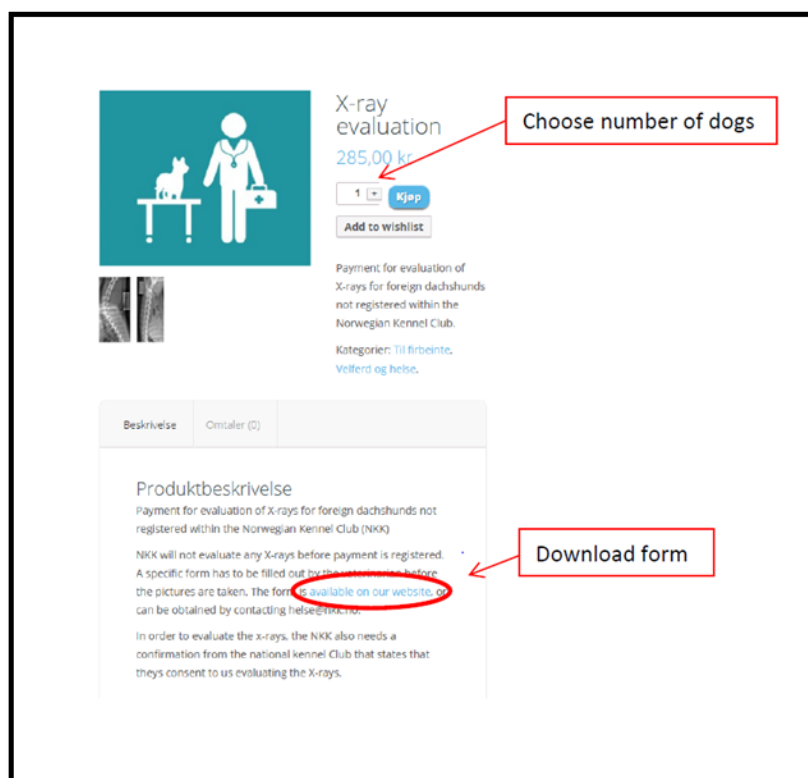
X-ray evaluation

285,00 kr

Choose number of dogs

1 Kjøp

Add to wishlist

Payment for evaluation of X-rays for foreign dachshunds not registered within the Norwegian Kennel Club.

Kategorier: Til firbeinte, Velferd og helse.

Beskrivelse Omtaler (0)

Produktbeskrivelse

Payment for evaluation of X-rays for foreign dachshunds not registered within the Norwegian Kennel Club (NKK)

NKK will not evaluate any X-rays before payment is registered. A specific form has to be filled out by the veterinarian before the pictures are taken. The form is available on our website, or can be obtained by contacting helse@nkk.no.

Download form

In order to evaluate the x-rays, the NKK also needs a confirmation from the national kennel Club that states that theys consent to us evaluating the X-rays.